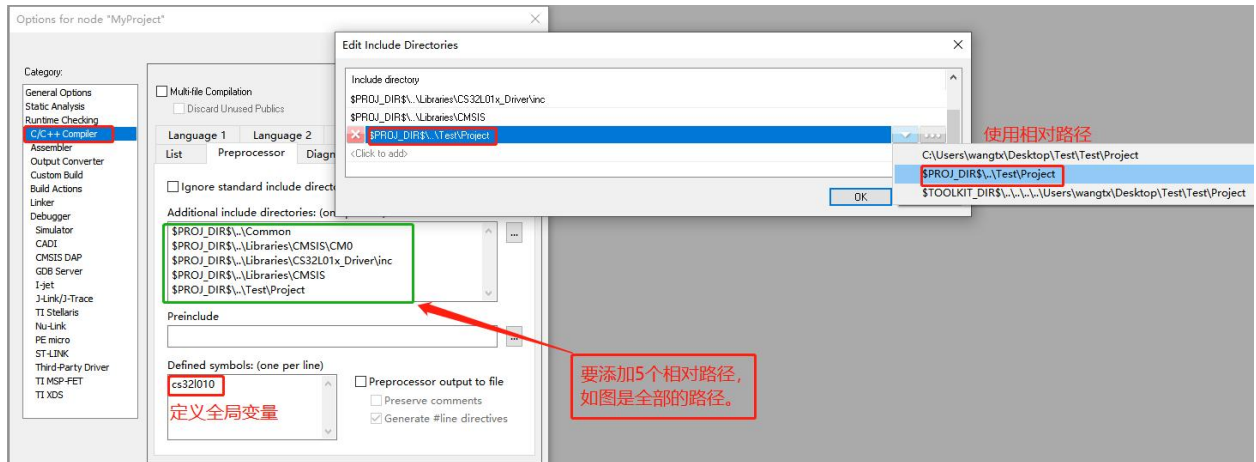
Options for node "MyProject"

Category:
General Options
Static Analysis
Runtime Checking
C/C++ Compiler
Assembler
Output Converter
Custom Build
Build Actions
Linker
Debugger
Simulator
CADI
CMSIS DAP
GDB Server
I-jet
J-Link/J-Trace
TI Stellaris
Nu-Link
PE micro
ST-LINK
Third-Party Driver
TI MSP-FET
TI XDS

Multi-file Compilation
Discard Unused Publics

Language 1 Language 2
List Preprocessor Diagn

Ignore standard include directo

Additional include directories: (on

$PROJ_DIR$\..\Common
$PROJ_DIR$\..\Libraries\CMSIS\CM0
$PROJ_DIR$\..\Libraries\CS32L01x_Driver\inc
$PROJ_DIR$\..\Libraries\CMSIS
$PROJ_DIR$\..\Test\Project

Preinclude

Defined symbols: (one per line)
cs32l010
定义全局变量

Preprocessor output to file
Preserve comments
Generate #line directives

Edit Include Directories

Include directory
$PROJ_DIR$\..\Libraries\CS32L01x_Driver\inc
$PROJ_DIR$\..\Libraries\CMSIS
$PROJ_DIR$\..\Test\Project
<Click to add>

OK

使用相对路径

C:\Users\wangtx\Desktop\Test\Test\Project
$PROJ_DIR$\..\Test\Project
$TOOLKIT_DIR$\..\..\..\Users\wangtx\Desktop\Test\Test\Project

要添加5个相对路径，如图是全部的路径。